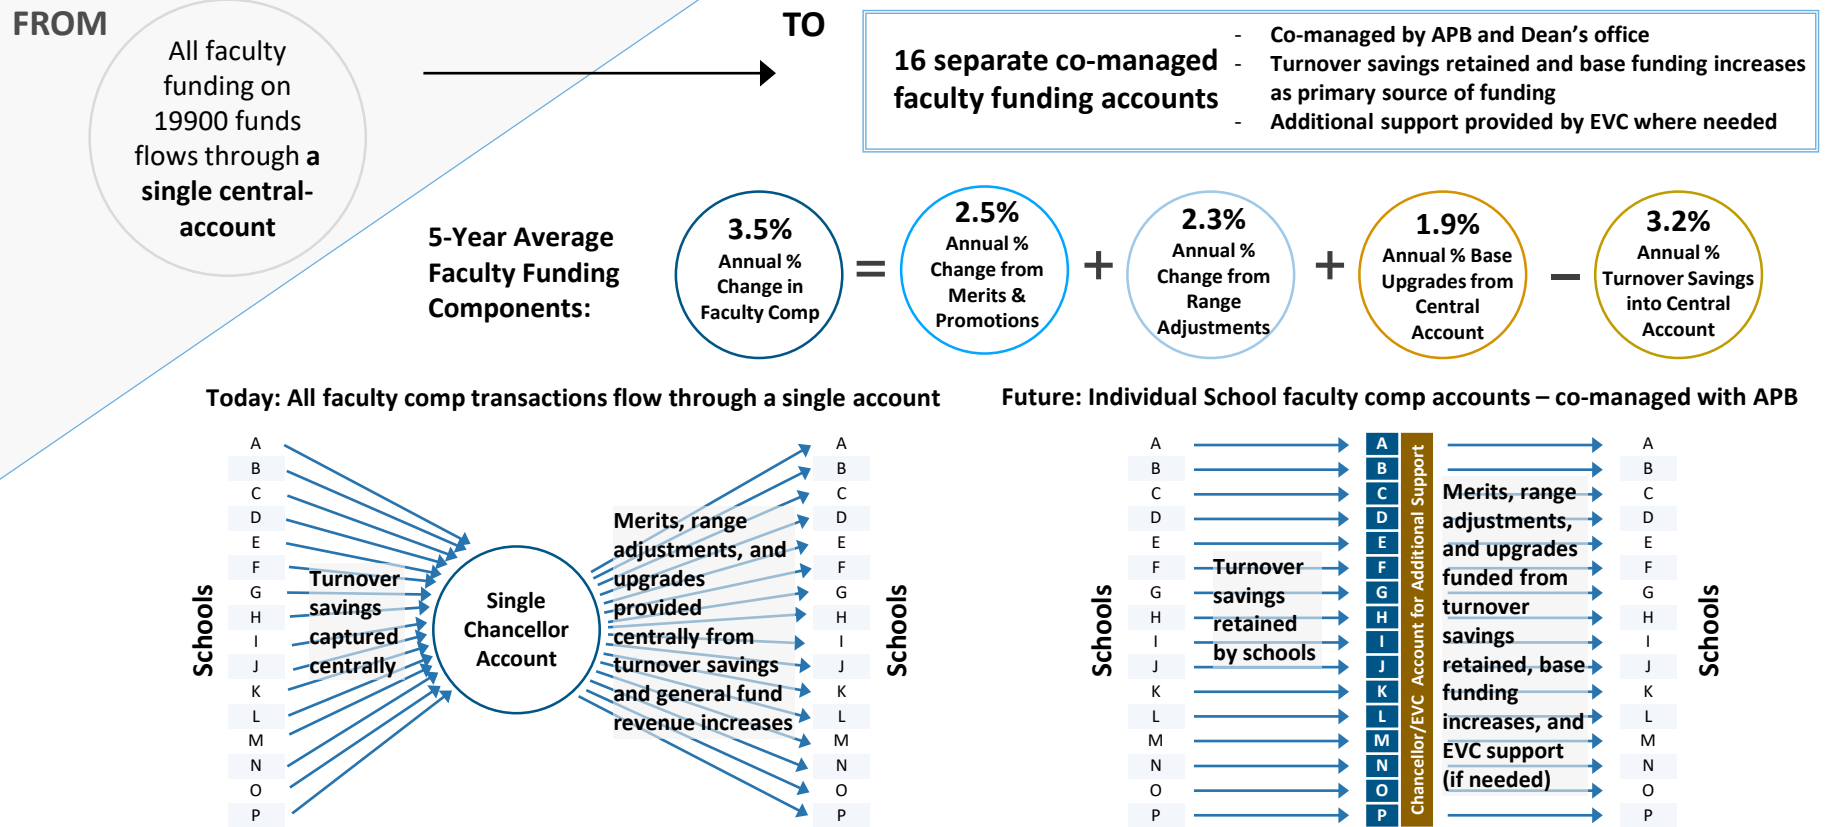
FROM

All faculty funding on 19900 funds flows through a single central-account

TO

16 separate co-managed faculty funding accounts

- Co-managed by APB and Dean's office
- Turnover savings retained and base funding increases as primary source of funding
- Additional support provided by EVC where needed

5-Year Average Faculty Funding Components:

3.5% Annual % Change in Faculty Comp = 2.5% Annual % Change from Merits & Promotions + 2.3% Annual % Change from Range Adjustments + 1.9% Annual % Base Upgrades from Central Account − 3.2% Annual % Turnover Savings into Central Account

Today: All faculty comp transactions flow through a single account

Future: Individual School faculty comp accounts – co-managed with APB

Schools

A
B
C
D
E
F
G
H
I
J
K
L
M
N
O
P

Turnover savings captured centrally

Single Chancellor Account

Merits, range adjustments, and upgrades provided centrally from turnover savings and general fund revenue increases

A
B
C
D
E
F
G
H
I
J
K
L
M
N
O
P

Schools

Schools

A
B
C
D
E
F
G
H
I
J
K
L
M
N
O
P

Turnover savings retained by schools

A
B
C
D
E
F
G
H
I
J
K
L
M
N
O
P

Chancellor/EVC Account for Additional Support

Merits, range adjustments, and upgrades funded from turnover savings retained, base funding increases, and EVC support (if needed)

A
B
C
D
E
F
G
H
I
J
K
L
M
N
O
P

Schools